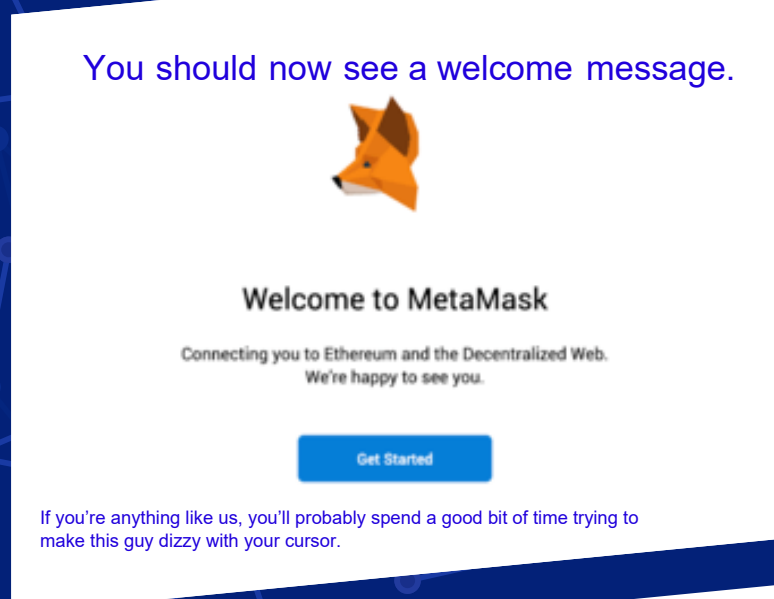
You should now see a welcome message.

Welcome to MetaMask

Connecting you to Ethereum and the Decentralized Web. We're happy to see you.

Get Started

If you're anything like us, you'll probably spend a good bit of time trying to make this guy dizzy with your cursor.